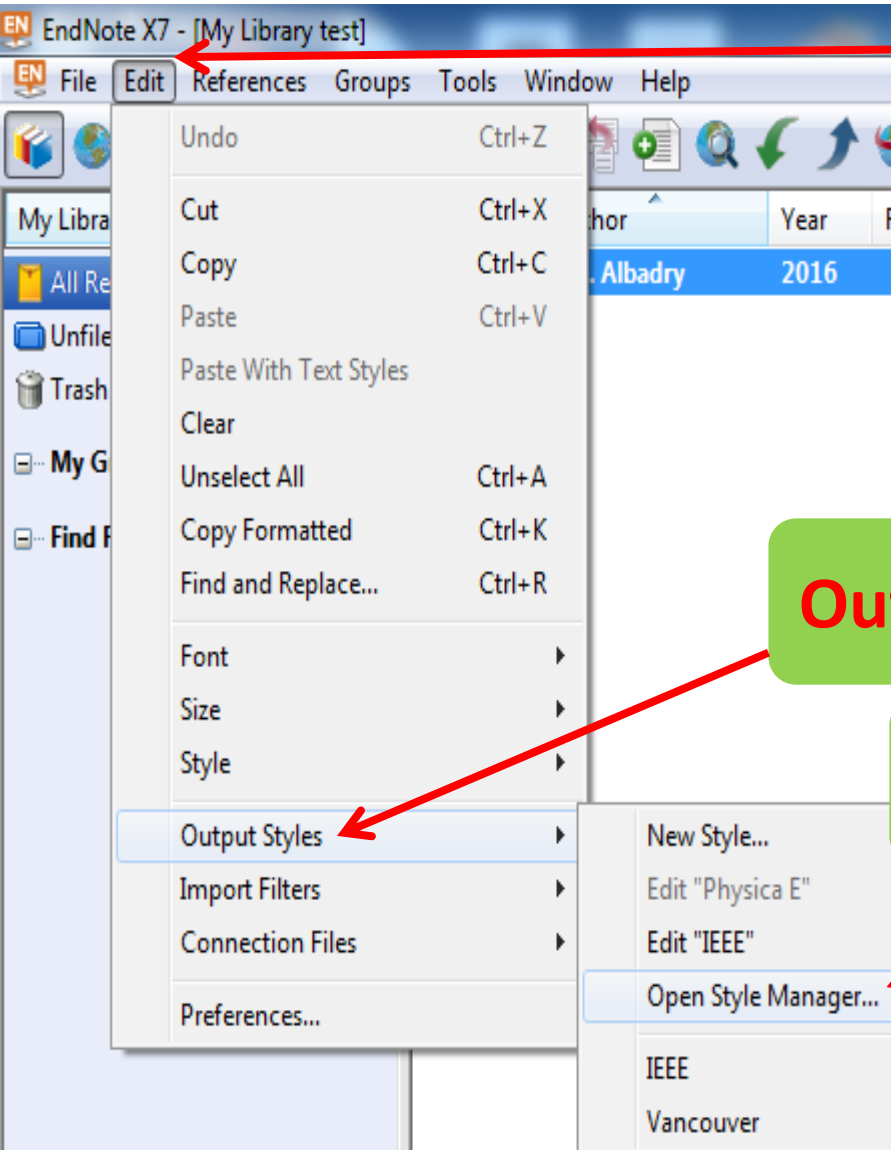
EndNote X7 - [My Library test]

File Edit References Groups Tools Window Help

My Libra

All Re

Unfile

Trash

My G

Find F

thor Year

. Albadry 2016

Undo Ctrl+Z

Cut Ctrl+X

Copy Ctrl+C

Paste Ctrl+V

Paste With Text Styles

Clear

Unselect All Ctrl+A

Copy Formatted Ctrl+K

Find and Replace... Ctrl+R

Font

Size

Style

Output Styles

Import Filters

Connection Files

Preferences...

New Style...

Edit "Physica E"

Edit "IEEE"

Open Style Manager...

IEEE

Vancouver

Ou